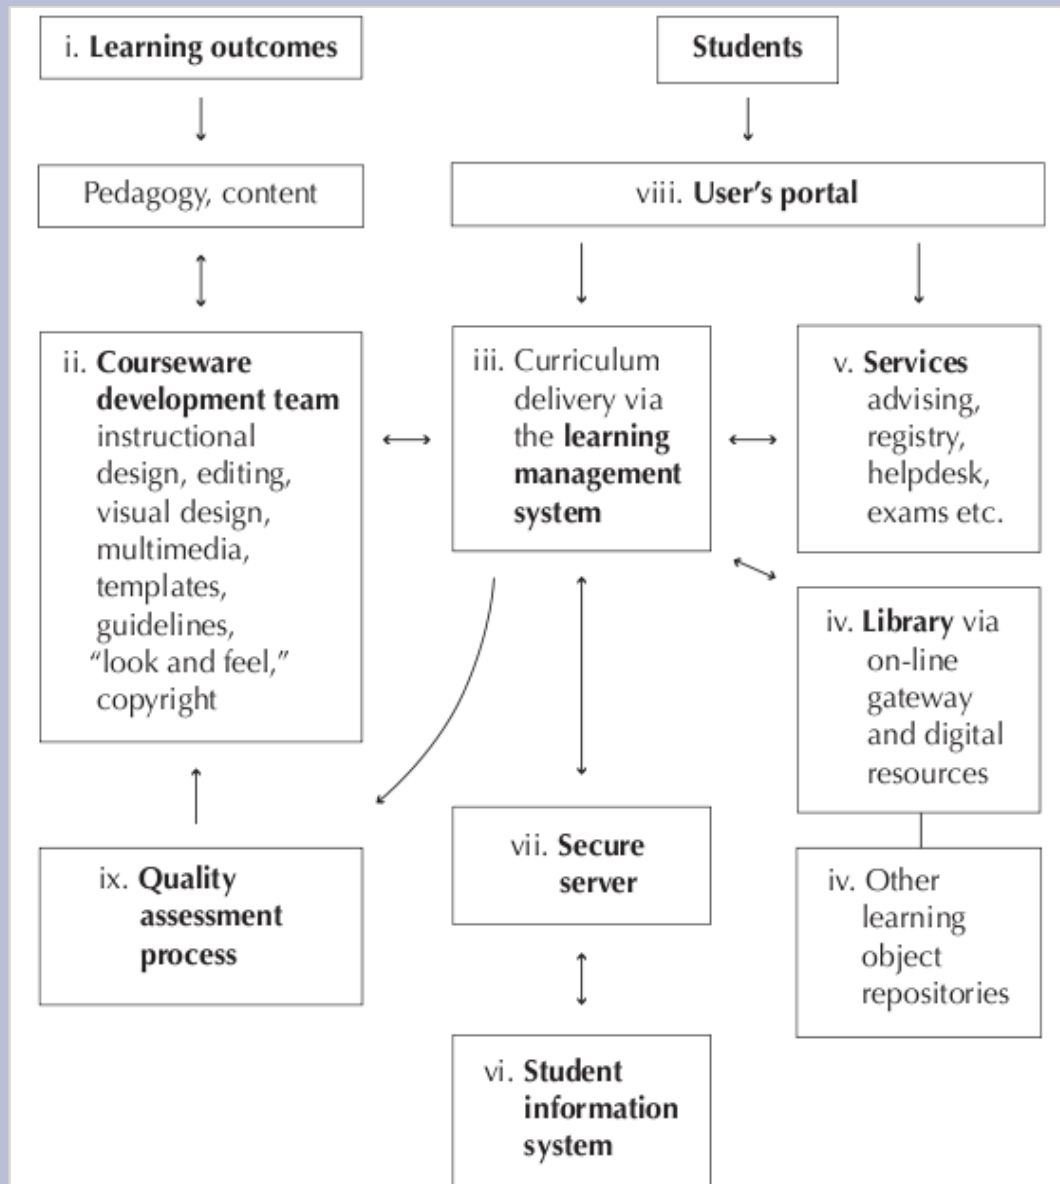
i. **Learning outcomes**

**Students**

Pedagogy, content

viii. **User's portal**

ii. **Courseware development team** instructional design, editing, visual design, multimedia, templates, guidelines, "look and feel," copyright

iii. Curriculum delivery via the **learning management system**

v. **Services** advising, registry, helpdesk, exams etc.

iv. **Library** via on-line gateway and digital resources

ix. **Quality assessment process**

vii. **Secure server**

iv. Other learning object repositories

vi. **Student information system**